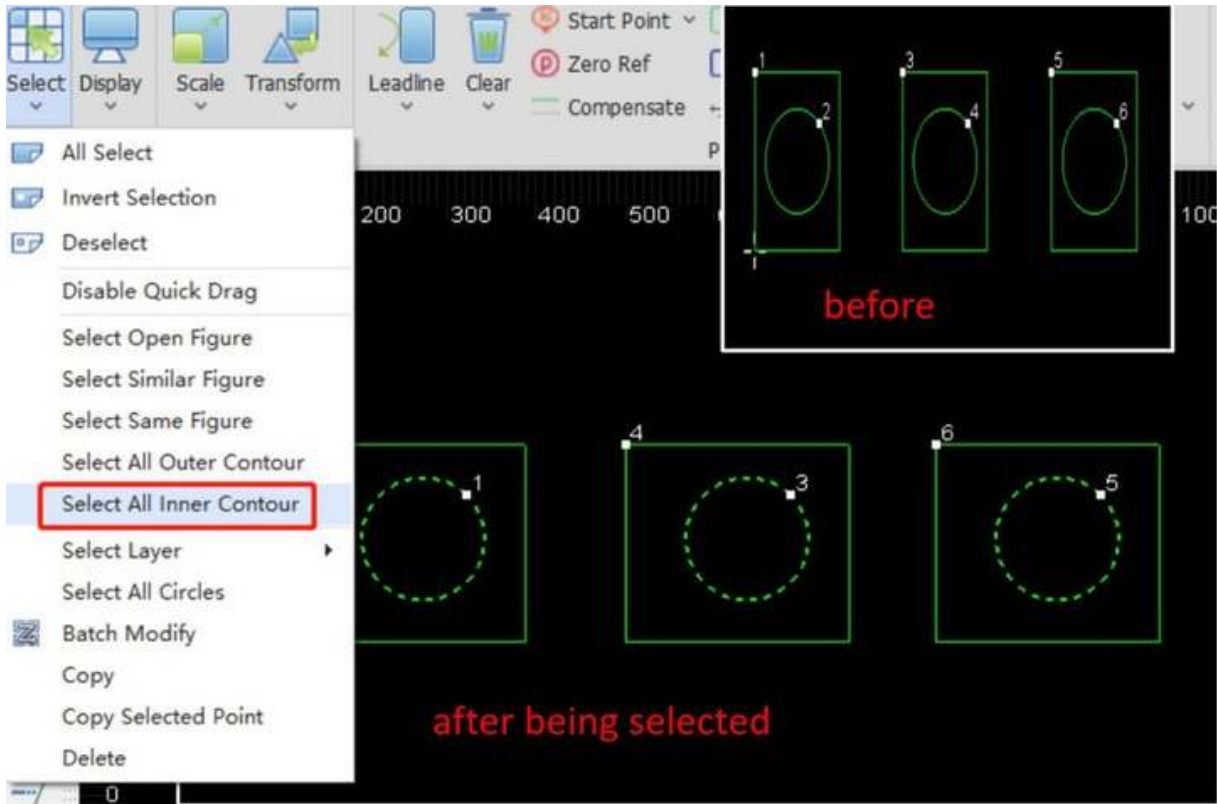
Select Display Scale Transform Leadline Clear Start Point Zero Ref Compensate

P

All Select
Invert Selection
Deselect
Disable Quick Drag
Select Open Figure
Select Similar Figure
Select Same Figure
Select All Outer Contour
Select All Inner Contour
Select Layer
Select All Circles
Batch Modify
Copy
Copy Selected Point
Delete

200 300 400 500 100

1 2 3 4 5 6

before

4 6 1 3 5

after being selected

0